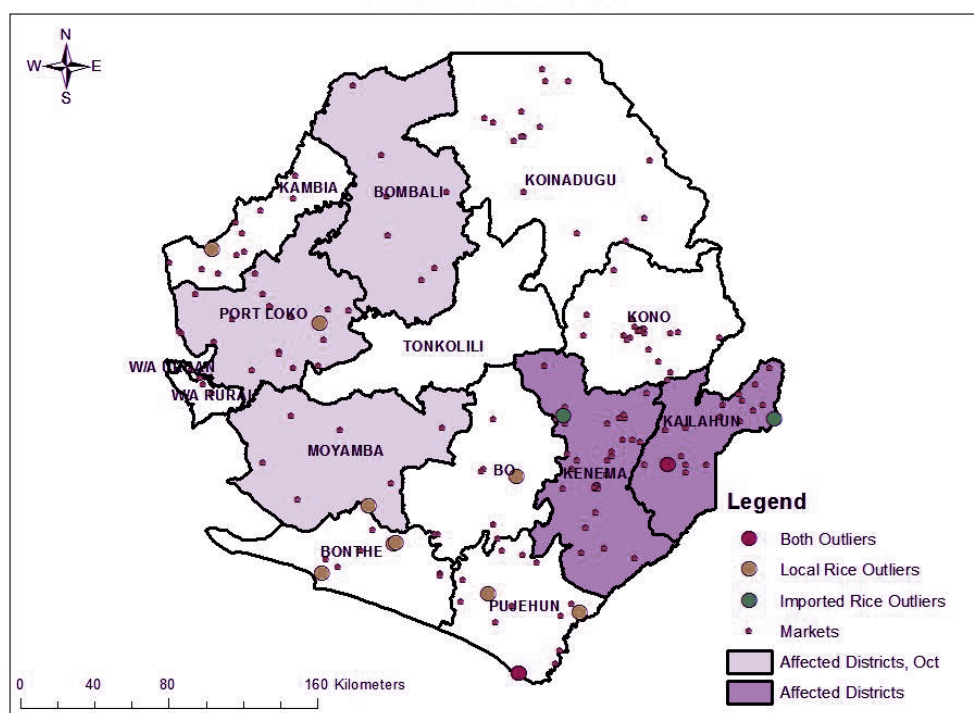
N
W
E
S

KAMBIA
BOMBALI
KOINADUGU
PORT LOKO
KONO
TONKOLILI
W/A URBAN
W/A RURAL
KAILAHUN
MOYAMBA
BO
KENEMA
BONTHE
PUJEHUN

Legend
Both Outliers
Local Rice Outliers
Imported Rice Outliers
Markets
Affected Districts, Oct
Affected Districts

0 40 80 160 Kilometers